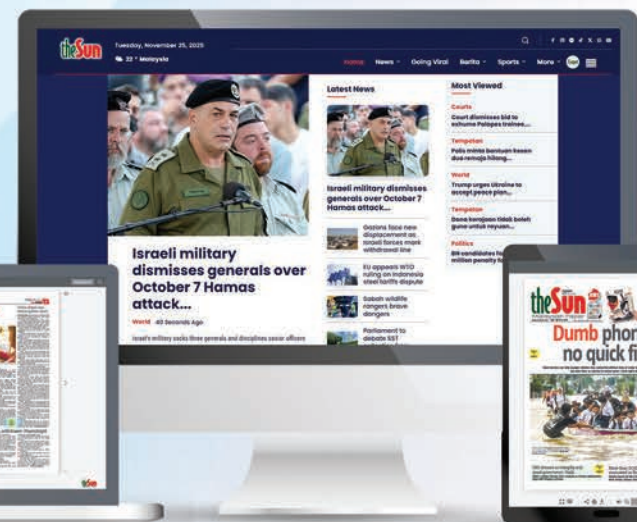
theSun Tuesday, November 25, 2025
22 ° Malaysia

Home News Going Viral Berita Sports More

Israeli military dismisses generals over October 7 Hamas attack...

World 40 Seconds Ago

Israel's military sacks three generals and disciplines senior officers

Latest News

Israeli military dismisses generals over October 7 Hamas attack...

Gazans face new displacement as Israeli forces mark withdrawal line

EU appeals WTO ruling on Indonesia steel tariffs dispute

Sabah wildlife rangers brave dangers

Parliament to debate SST

Most Viewed

Courts
Court dismisses bid to exhume Pelajes trainee...

Tempatan
Polis minta bantuan kesan dua remaja hilang...

World
Trump urges Ukraine to accept peace plan...

Tempatan
Dana kerajaan tidak boleh guna untuk rayuan...

Politics
BN candidates fa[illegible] million penalty fo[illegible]

theSun
Dumb phor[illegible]
no quick fi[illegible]

theSun